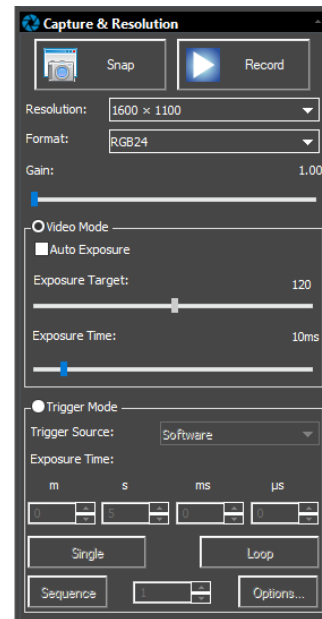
Capture & Resolution

Snap

Record

Resolution: 1600 × 1100

Format: RGB24

Gain: 1.00

Video Mode

Auto Exposure

Exposure Target: 120

Exposure Time: 10ms

Trigger Mode

Trigger Source: Software

Exposure Time:

m s ms µs

0 5 0 0

Single

Loop

Sequence 1

Options...